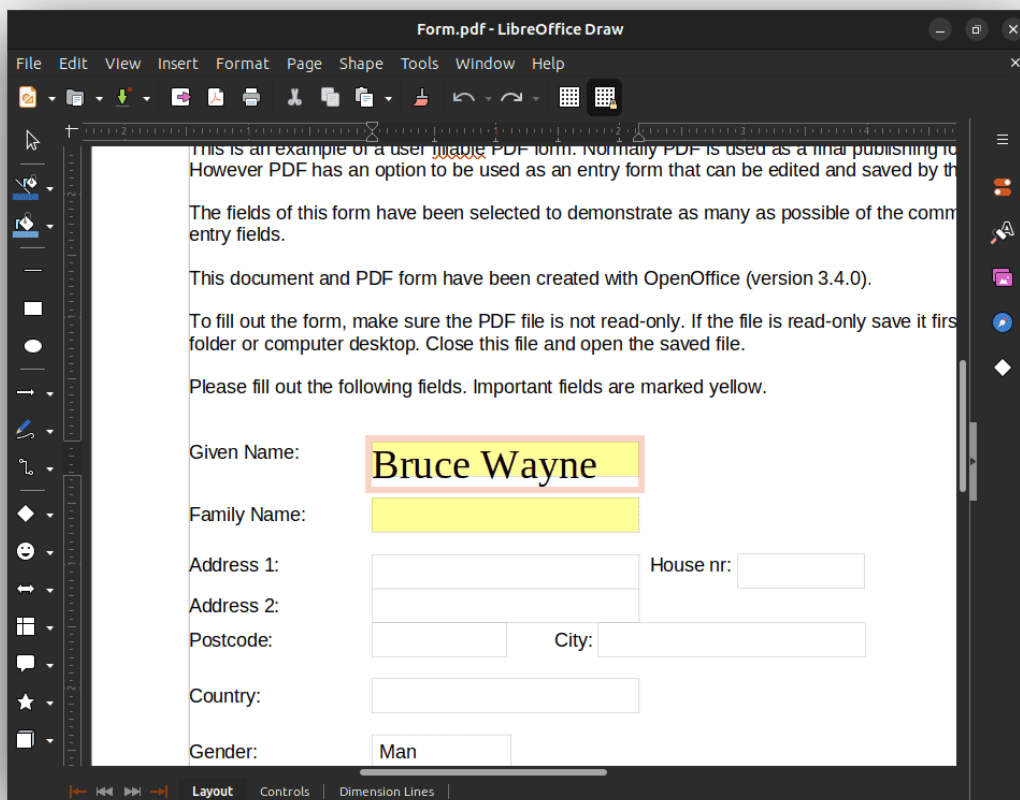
Form.pdf - LibreOffice Draw

File Edit View Insert Format Page Shape Tools Window Help

This is an example of a user fillable PDF form. Normally PDF is used as a final publishing fo
However PDF has an option to be used as an entry form that can be edited and saved by th

The fields of this form have been selected to demonstrate as many as possible of the comm
entry fields.

This document and PDF form have been created with OpenOffice (version 3.4.0).

To fill out the form, make sure the PDF file is not read-only. If the file is read-only save it firs
folder or computer desktop. Close this file and open the saved file.

Please fill out the following fields. Important fields are marked yellow.

Given Name: Bruce Wayne

Family Name:

Address 1: House nr:

Address 2:

Postcode: City:

Country:

Gender: Man

Layout Controls Dimension Lines